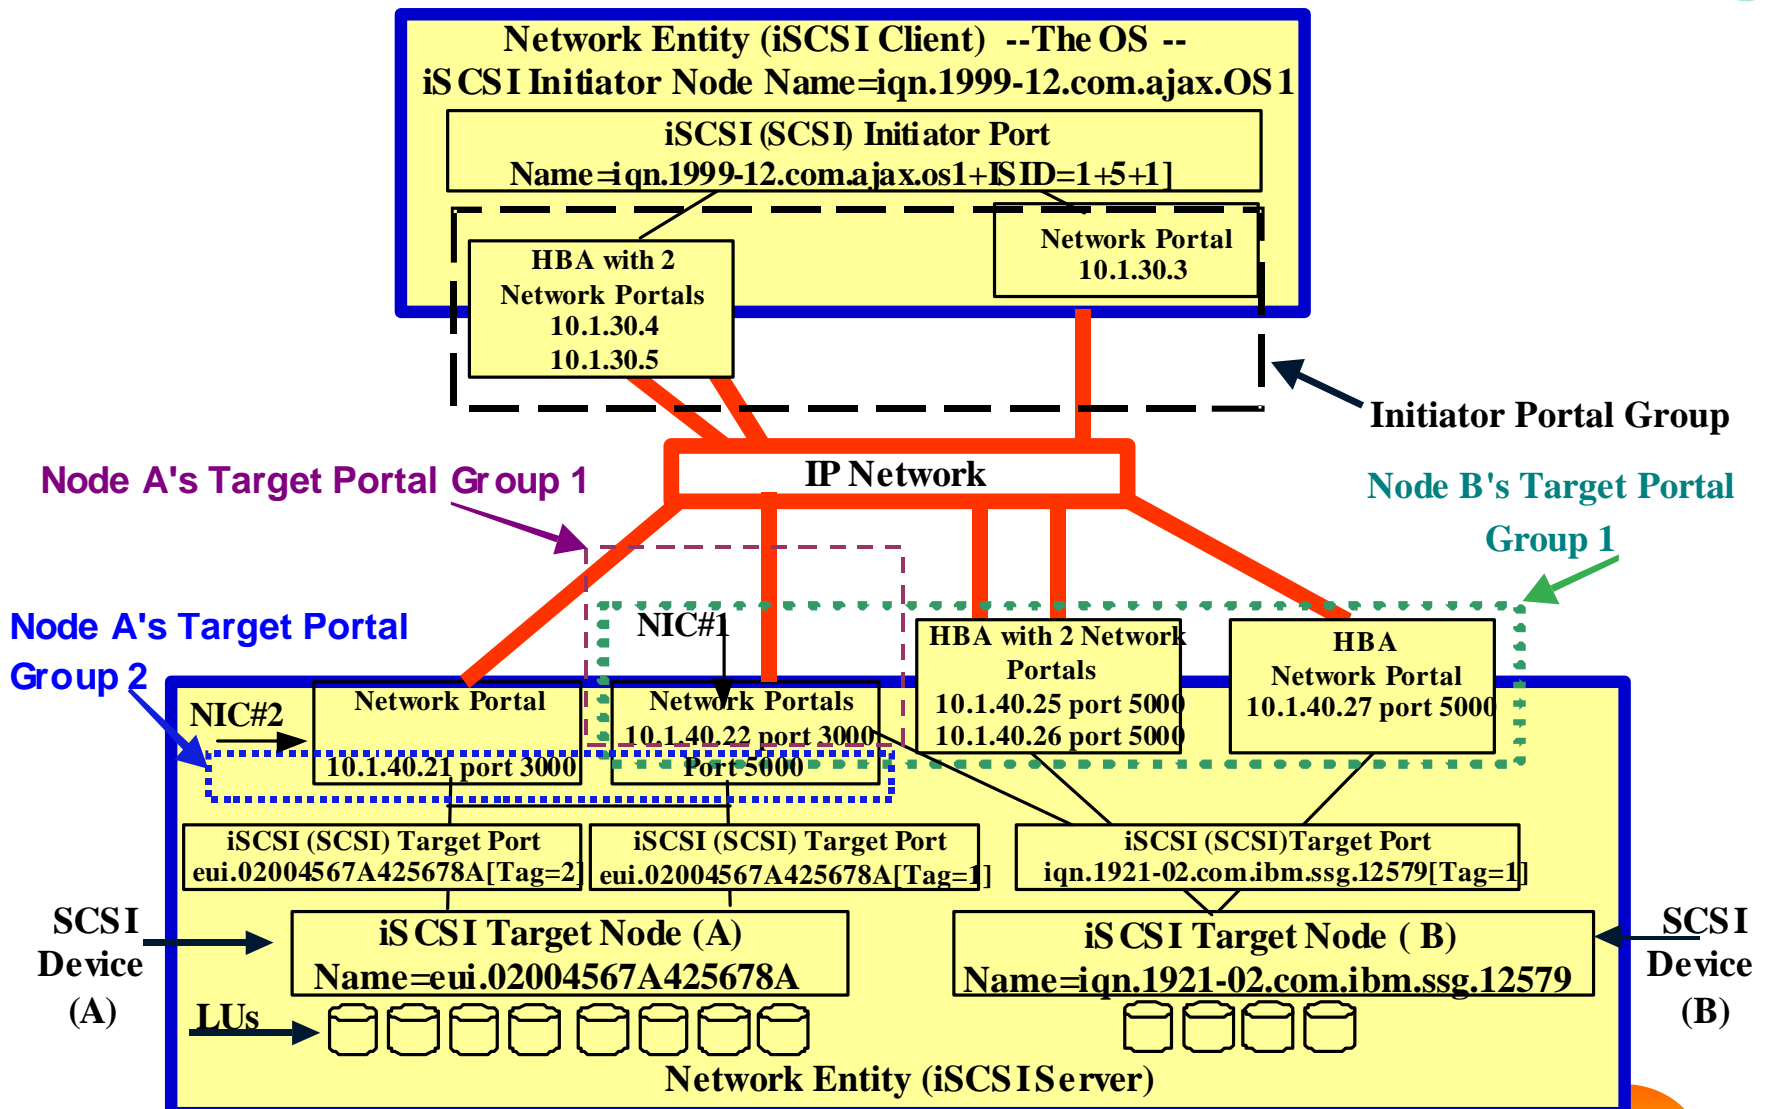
Network Entity (iSCSI Client) --The OS --
iSCSI Initiator Node Name=iqn.1999-12.com.ajax.OS1

iSCSI (SCSI) Initiator Port
Name=iqn.1999-12.com.ajax.os1+ISID=1+5+1]

HBA with 2
Network Portals
10.1.30.4
10.1.30.5

Network Portal
10.1.30.3

Initiator Portal Group

IP Network

Node A's Target Portal Group 1

Node B's Target Portal Group 1

Node A's Target Portal Group 2

NIC#1

NIC#2

Network Portal
10.1.40.21 port 3000

Network Portals
10.1.40.22 port 3000
Port 5000

HBA with 2 Network Portals
10.1.40.25 port 5000
10.1.40.26 port 5000

HBA
Network Portal
10.1.40.27 port 5000

iSCSI (SCSI) Target Port
eui.02004567A425678A[Tag=2]

iSCSI (SCSI) Target Port
eui.02004567A425678A[Tag=1]

iSCSI (SCSI)Target Port
iqn.1921-02.com.ibm.ssg.12579[Tag=1]

SCSI
Device
(A)

iSCSI Target Node (A)
Name=eui.02004567A425678A

iSCSI Target Node ( B)
Name=iqn.1921-02.com.ibm.ssg.12579

SCSI
Device
(B)

LUs

Network Entity (iSCSI Server)